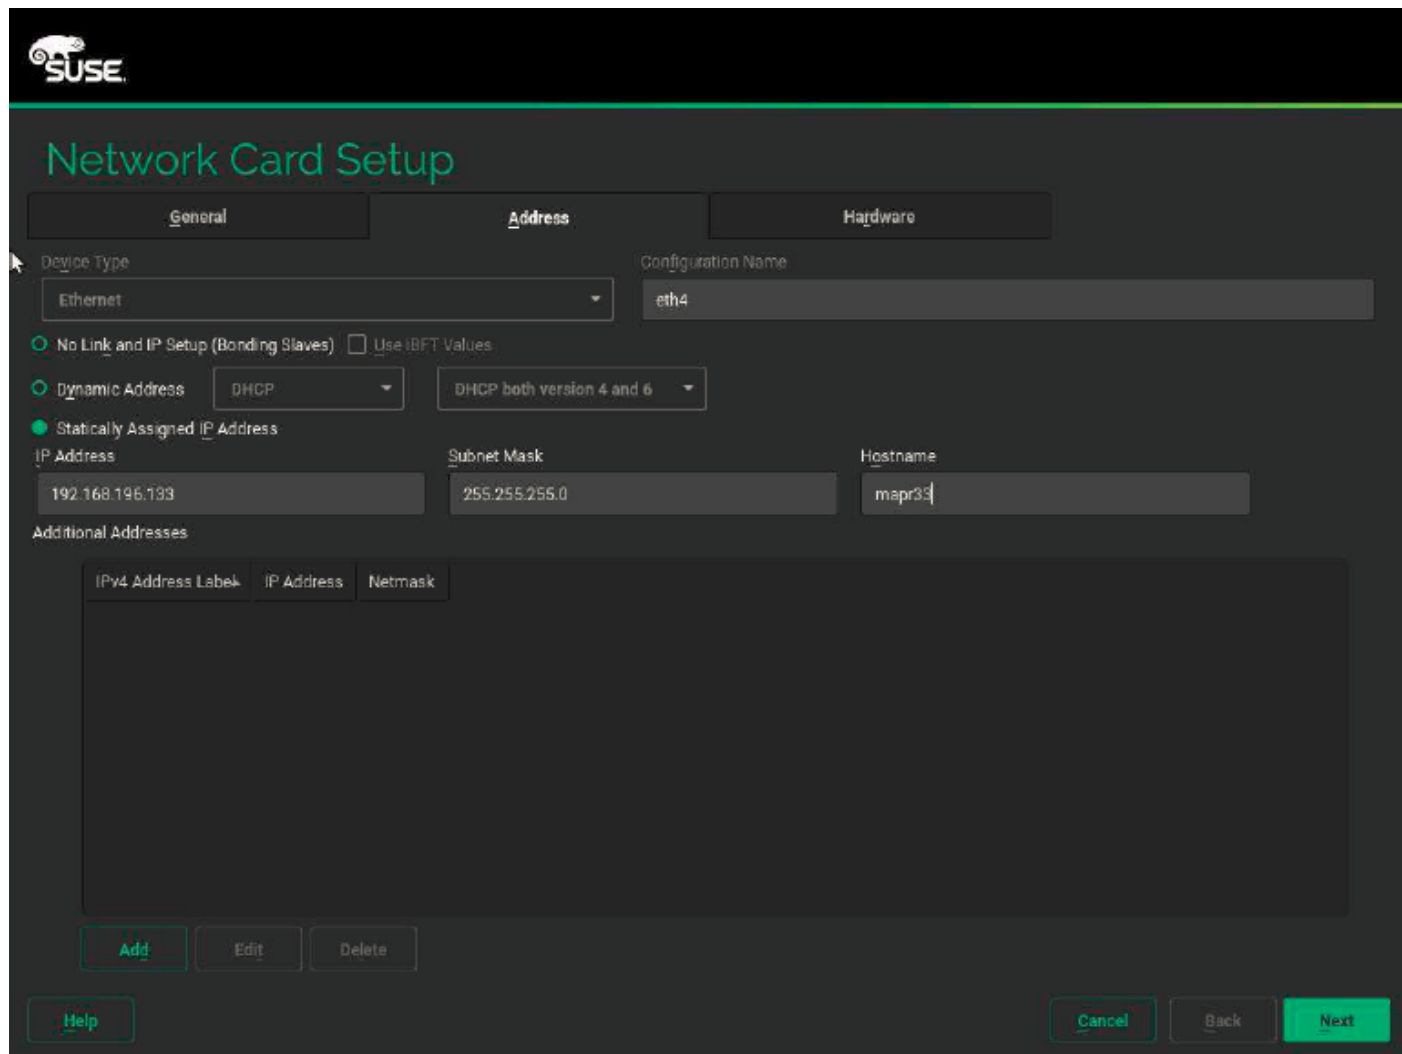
SUSE

Network Card Setup

General
Address
Hardware

Device Type
Ethernet
Configuration Name
eth4

No Link and IP Setup (Bonding Slaves)
Use iBFT Values

Dynamic Address
DHCP
DHCP both version 4 and 6

Statically Assigned IP Address

IP Address
192.168.196.133
Subnet Mask
255.255.255.0
Hostname
mapr33

Additional Addresses

| IPv4 Address Label | IP Address | Netmask |
|---|---|---|

Add
Edit
Delete

Help
Cancel
Back
Next